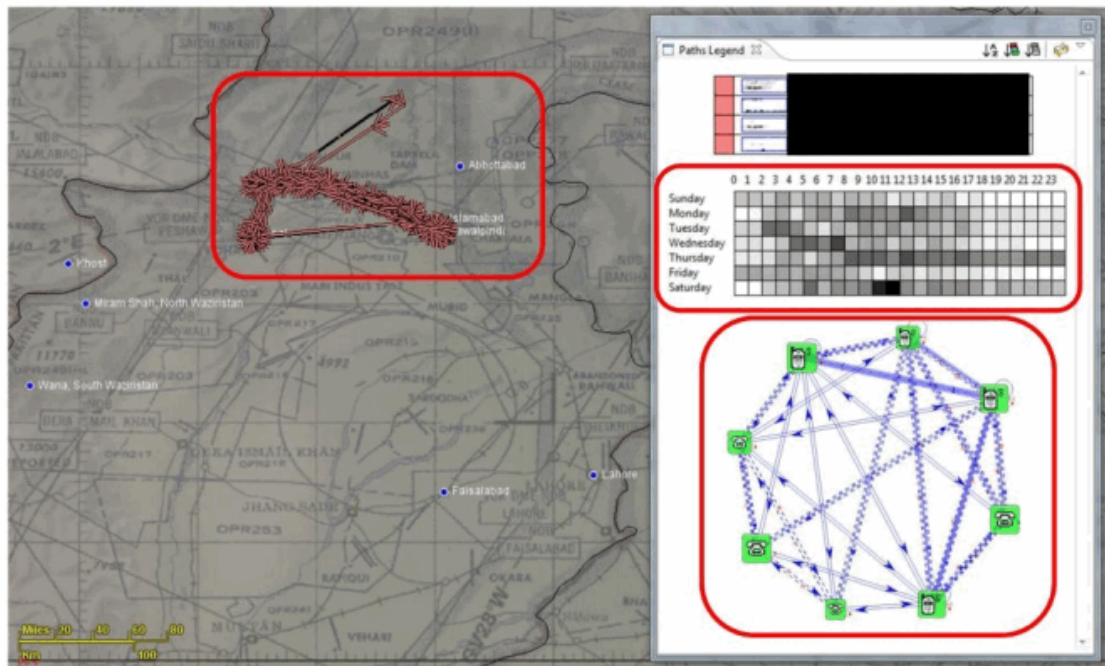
Abbottabad
Islamabad
Rawalpindi
Khost
Miram Shah, North Waziristan
Wana, South Waziristan
Faisalabad
Lahore
OPR249
NDB
JALALABAD
MAIN INDUS
OPR203
OPR215
OPR216
DERA ISMAIL KHAN
JHANG SADR
OPR253
SARGODHA
FAISALABAD
MULTAN
VEHARI
OKARA
LAHORE
Miles 20 40 60 80
Km 100

Paths Legend

| | 0 | 1 | 2 | 3 | 4 | 5 | 6 | 7 | 8 | 9 | 10 | 11 | 12 | 13 | 14 | 15 | 16 | 17 | 18 | 19 | 20 | 21 | 22 | 23 |
|---|---|---|---|---|---|---|---|---|---|---|---|---|---|---|---|---|---|---|---|---|---|---|---|---|
| Sunday | | | | | | | | | | | | | | | | | | | | | | | | |
| Monday | | | | | | | | | | | | | | | | | | | | | | | | |
| Tuesday | | | | | | | | | | | | | | | | | | | | | | | | |
| Wednesday | | | | | | | | | | | | | | | | | | | | | | | | |
| Thursday | | | | | | | | | | | | | | | | | | | | | | | | |
| Friday | | | | | | | | | | | | | | | | | | | | | | | | |
| Saturday | | | | | | | | | | | | | | | | | | | | | | | | |